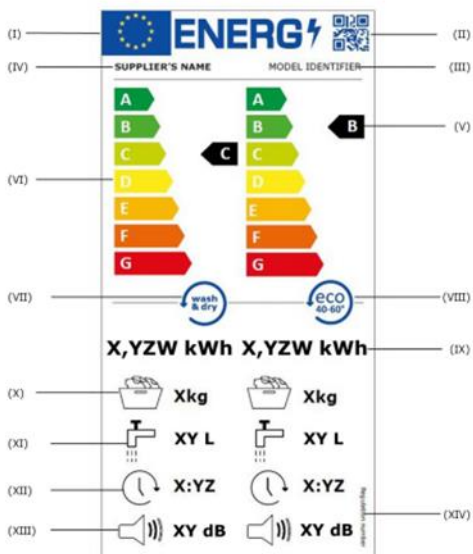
(I)
ENERG
(II)
(IV)
SUPPLIER'S NAME
MODEL IDENTIFIER
(III)
A
B
C
D
E
F
G
C
A
B
C
D
E
F
G
B
(V)
(VI)
(VII)
wash & dry
eco 40-60°
(VIII)
X,YZW kWh
X,YZW kWh
(IX)
(X)
Xkg
Xkg
(XI)
XY L
XY L
(XII)
X:YZ
X:YZ
(XIII)
XY dB
XY dB
Regulation number
(XIV)